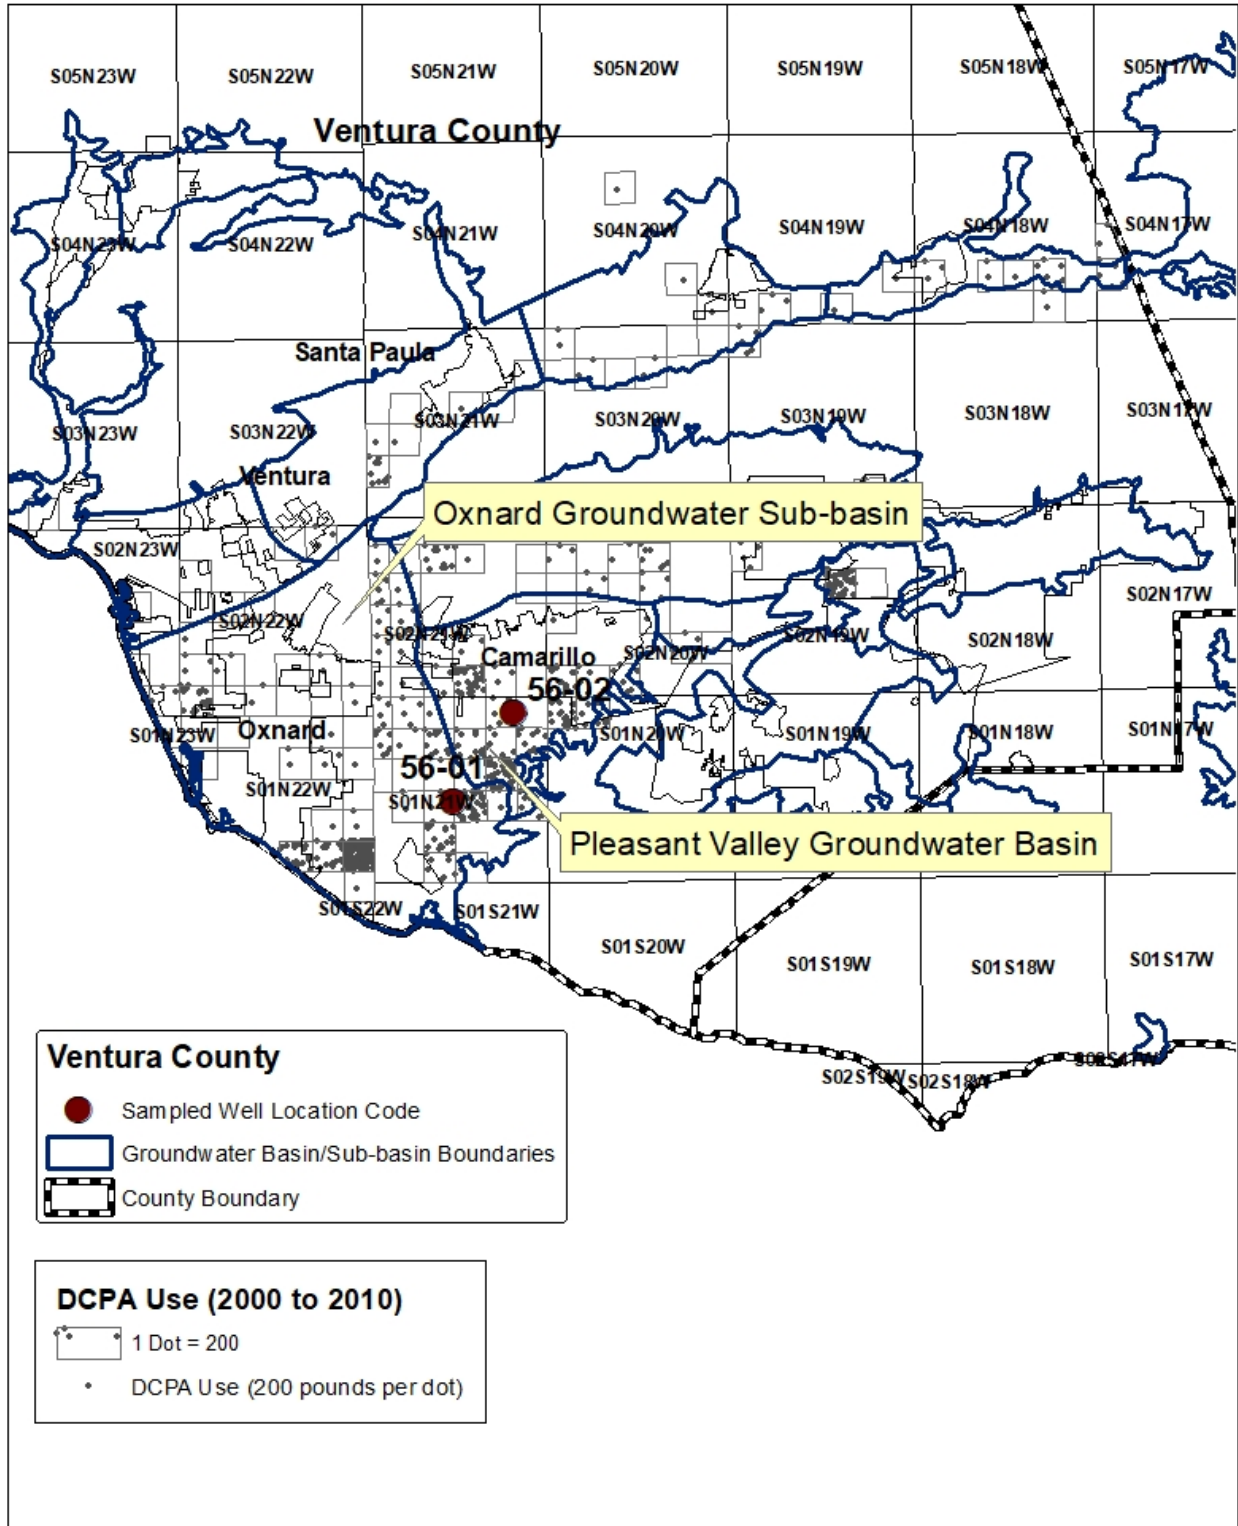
S05N23W
S05N22W
S05N21W
S05N20W
S05N19W
S05N18W
S05N17W
Ventura County
S04N23W
S04N22W
S04N21W
S04N20W
S04N19W
S04N18W
S04N17W
Santa Paula
S03N23W
S03N22W
S03N21W
S03N20W
S03N19W
S03N18W
S03N17W
Ventura
Oxnard Groundwater Sub-basin
S02N23W
S02N22W
S02N21W
Camarillo
S02N20W
S02N19W
S02N18W
S02N17W
56-02
S01N23W
Oxnard
S01N20W
S01N19W
S01N18W
S01N17W
56-01
S01N22W
S01N21W
Pleasant Valley Groundwater Basin
S01S22W
S01S21W
S01S20W
S01S19W
S01S18W
S01S17W
S02S19W
S02S18W
S02S17W

Ventura County
Sampled Well Location Code
Groundwater Basin/Sub-basin Boundaries
County Boundary

DCPA Use (2000 to 2010)
1 Dot = 200
DCPA Use (200 pounds per dot)